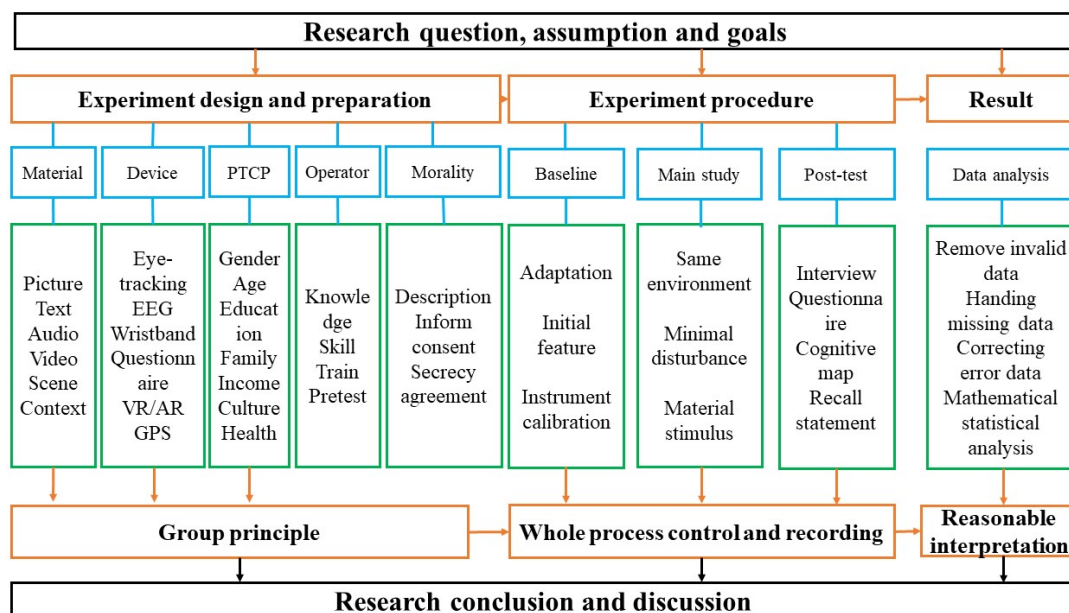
Research question, assumption and goals

Experiment design and preparation

Experiment procedure

Result

Material

Device

PTCP

Operator

Morality

Baseline

Main study

Post-test

Data analysis

Picture Text Audio Video Scene Context

Eye-tracking EEG Wristband Questionnaire VR/AR GPS

Gender Age Education Family Income Culture Health

Knowledge Skill Train Pretest

Description Inform consent Secrecy agreement

Adaptation

Initial feature

Instrument calibration

Same environment

Minimal disturbance

Material stimulus

Interview Questionnaire Cognitive map Recall statement

Remove invalid data Handing missing data Correcting error data Mathematical statistical analysis

Group principle

Whole process control and recording

Reasonable interpretation

Research conclusion and discussion